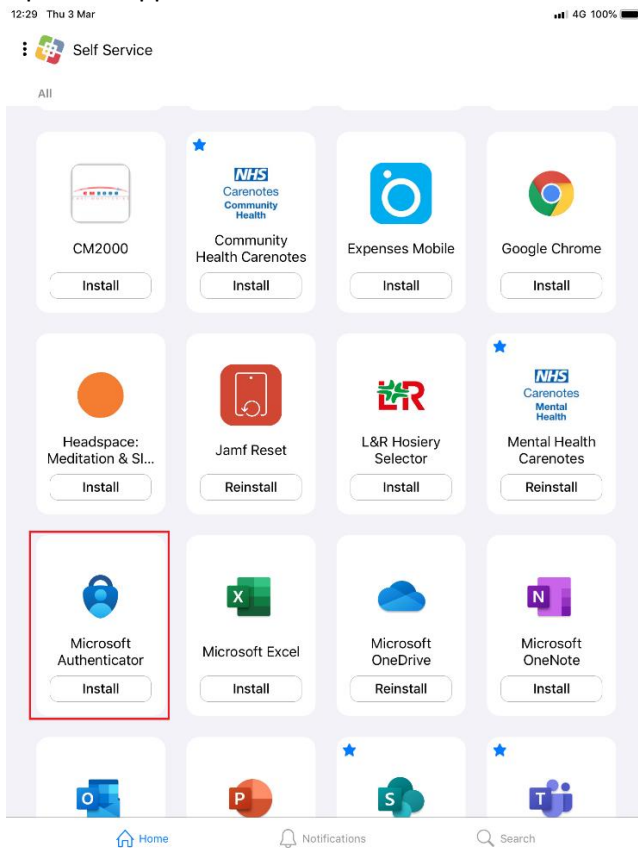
12:29 Thu 3 Mar

4G 100%

Self Service

All

CM2000

Install

NHS
Carenotes
Community
Health

Community Health Carenotes

Install

Expenses Mobile

Install

Google Chrome

Install

Headspace: Meditation & Sl...

Install

Jamf Reset

Reinstall

L&R Hosiery Selector

Install

NHS
Carenotes
Mental
Health

Mental Health Carenotes

Reinstall

Microsoft Authenticator

Install

Microsoft Excel

Install

Microsoft OneDrive

Reinstall

Microsoft OneNote

Install

Home

Notifications

Search